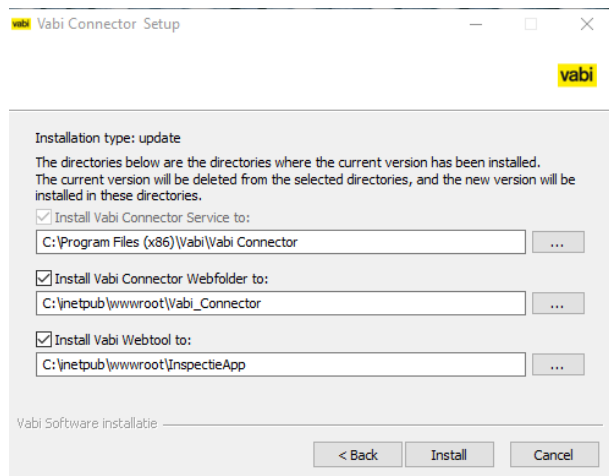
vabi Vabi Connector Setup

vabi

Installation type: update

The directories below are the directories where the current version has been installed. The current version will be deleted from the selected directories, and the new version will be installed in these directories.

Install Vabi Connector Service to:

C:\Program Files (x86)\Vabi\Vabi Connector

...

Install Vabi Connector Webfolder to:

C:\inetpub\wwwroot\Vabi_Connector

...

Install Vabi Webtool to:

C:\inetpub\wwwroot\InspectieApp

...

Vabi Software installatie

< Back

Install

Cancel